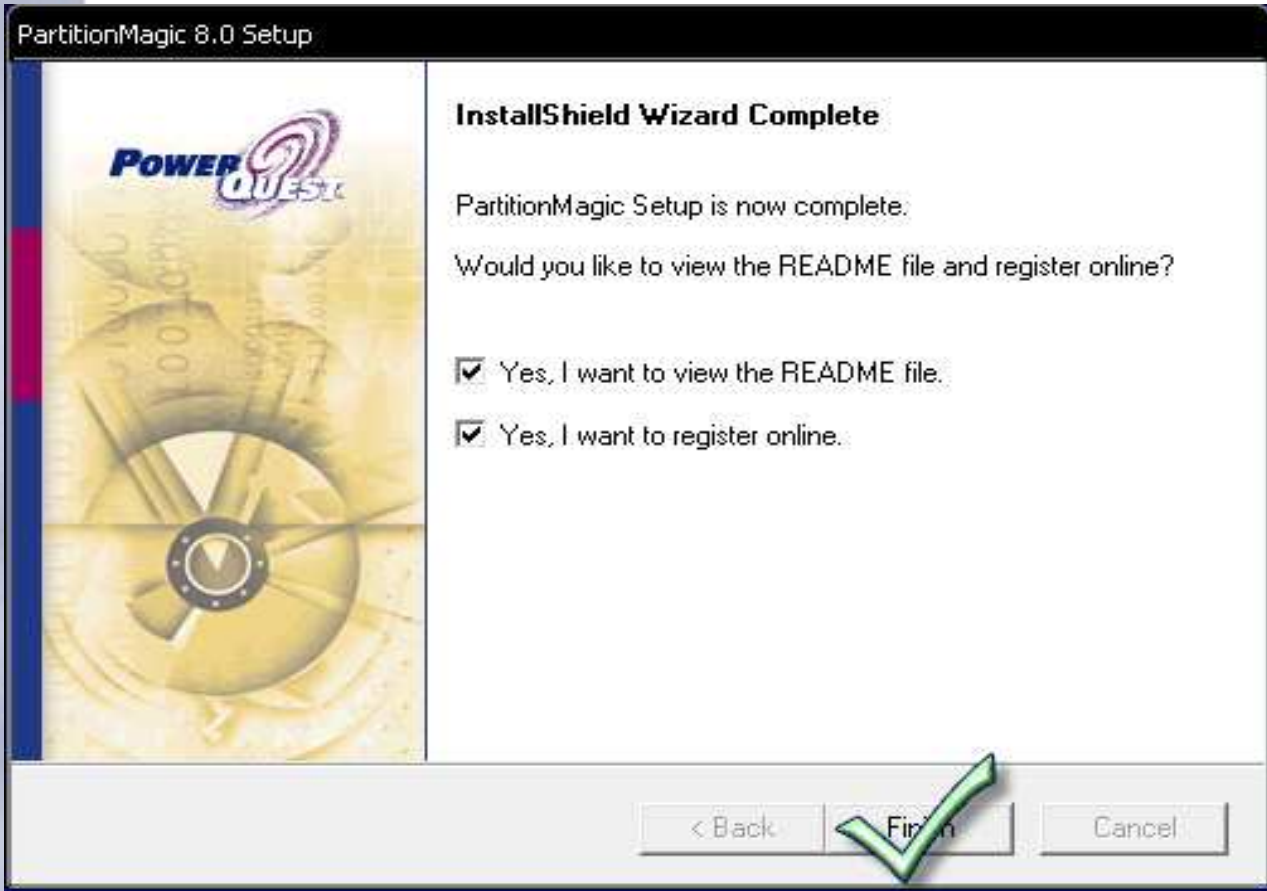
PartitionMagic 8.0 Setup

POWER QUEST

InstallShield Wizard Complete

PartitionMagic Setup is now complete.

Would you like to view the README file and register online?

Yes, I want to view the README file.

Yes, I want to register online.

< Back

Fin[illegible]

Cancel